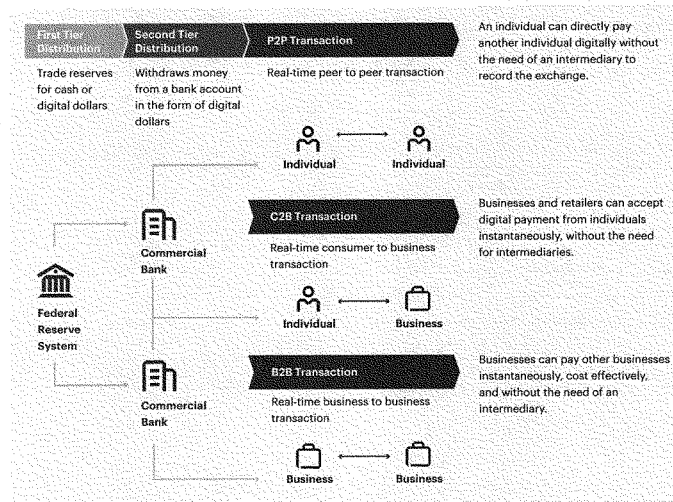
First Tier Distribution

Trade reserves for cash or digital dollars

Second Tier Distribution

Withdraws money from a bank account in the form of digital dollars

P2P Transaction

Real-time peer to peer transaction

An individual can directly pay another individual digitally without the need of an intermediary to record the exchange.

Individual

Individual

Commercial Bank

C2B Transaction

Real-time consumer to business transaction

Businesses and retailers can accept digital payment from individuals instantaneously, without the need for intermediaries.

Federal Reserve System

Individual

Business

Commercial Bank

B2B Transaction

Real-time business to business transaction

Businesses can pay other businesses instantaneously, cost effectively, and without the need of an intermediary.

Business

Business